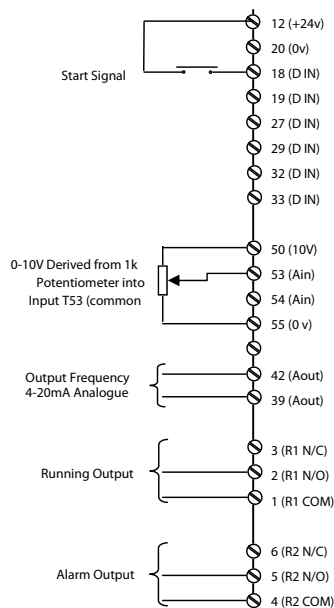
12 (+24v)
20 (0v)
Start Signal
18 (D IN)
19 (D IN)
27 (D IN)
29 (D IN)
32 (D IN)
33 (D IN)

0-10V Derived from 1k Potentiometer into Input T53 (common
50 (10V)
53 (Ain)
54 (Ain)
55 (0 v)

Output Frequency 4-20mA Analogue
42 (Aout)
39 (Aout)

Running Output
3 (R1 N/C)
2 (R1 N/O)
1 (R1 COM)

Alarm Output
6 (R2 N/C)
5 (R2 N/O)
4 (R2 COM)